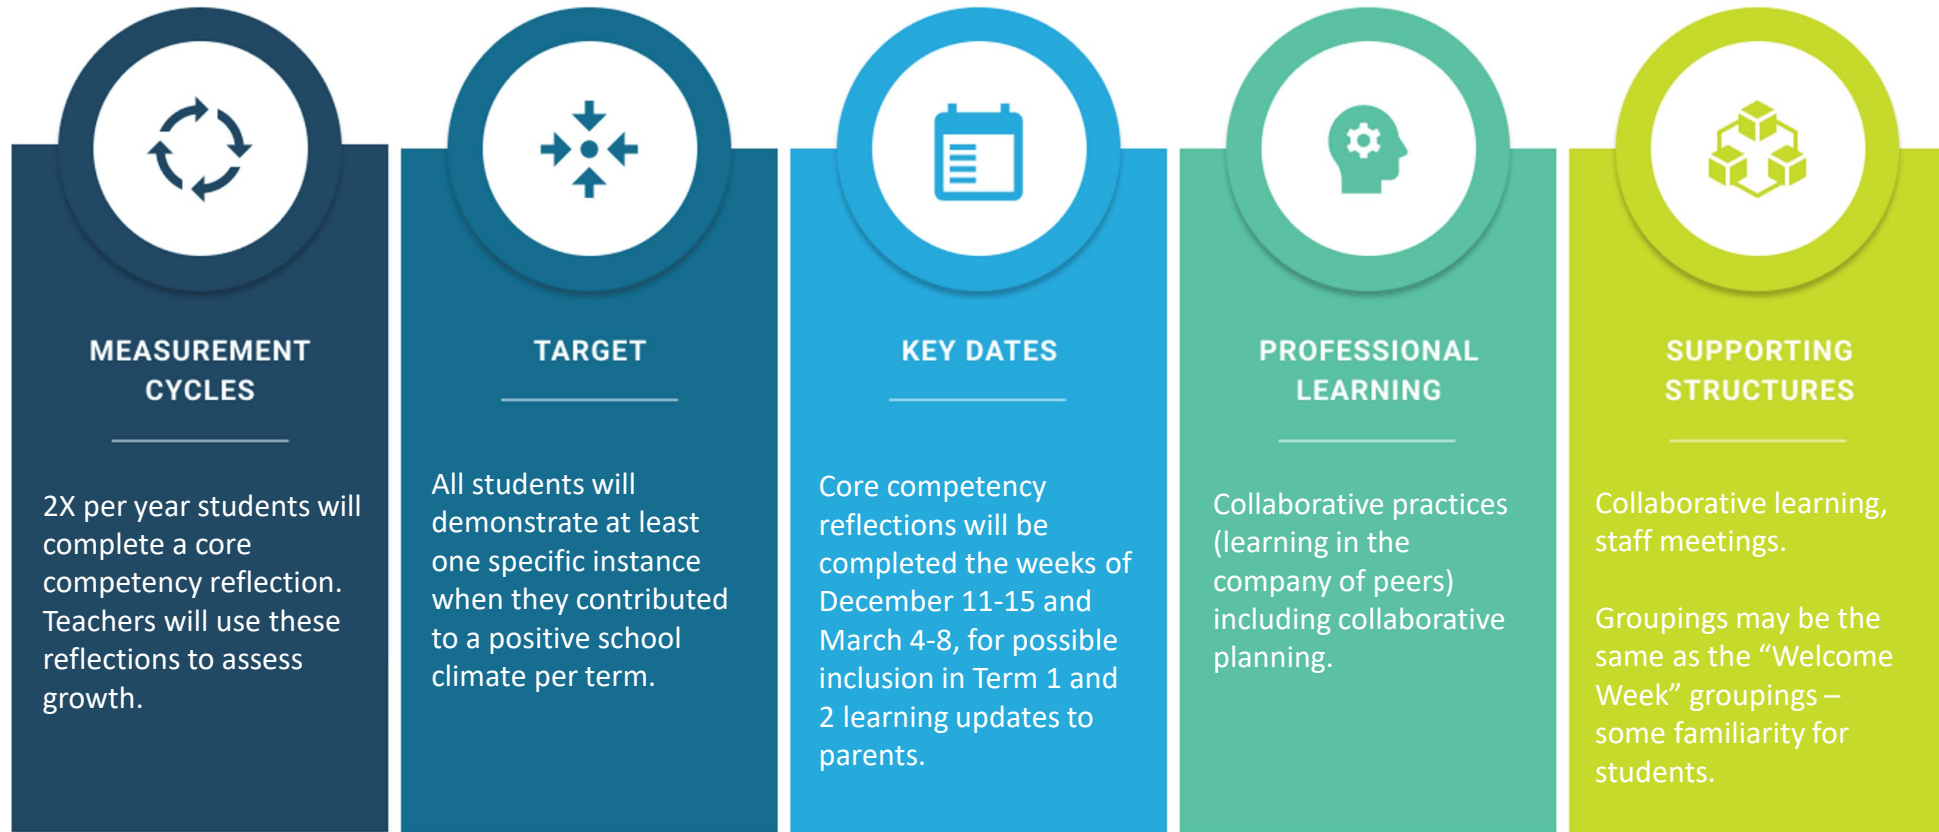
MEASUREMENT CYCLES

2X per year students will complete a core competency reflection. Teachers will use these reflections to assess growth.

TARGET

All students will demonstrate at least one specific instance when they contributed to a positive school climate per term.

KEY DATES

Core competency reflections will be completed the weeks of December 11-15 and March 4-8, for possible inclusion in Term 1 and 2 learning updates to parents.

PROFESSIONAL LEARNING

Collaborative practices (learning in the company of peers) including collaborative planning.

SUPPORTING STRUCTURES

Collaborative learning, staff meetings.

Groupings may be the same as the “Welcome Week” groupings – some familiarity for students.